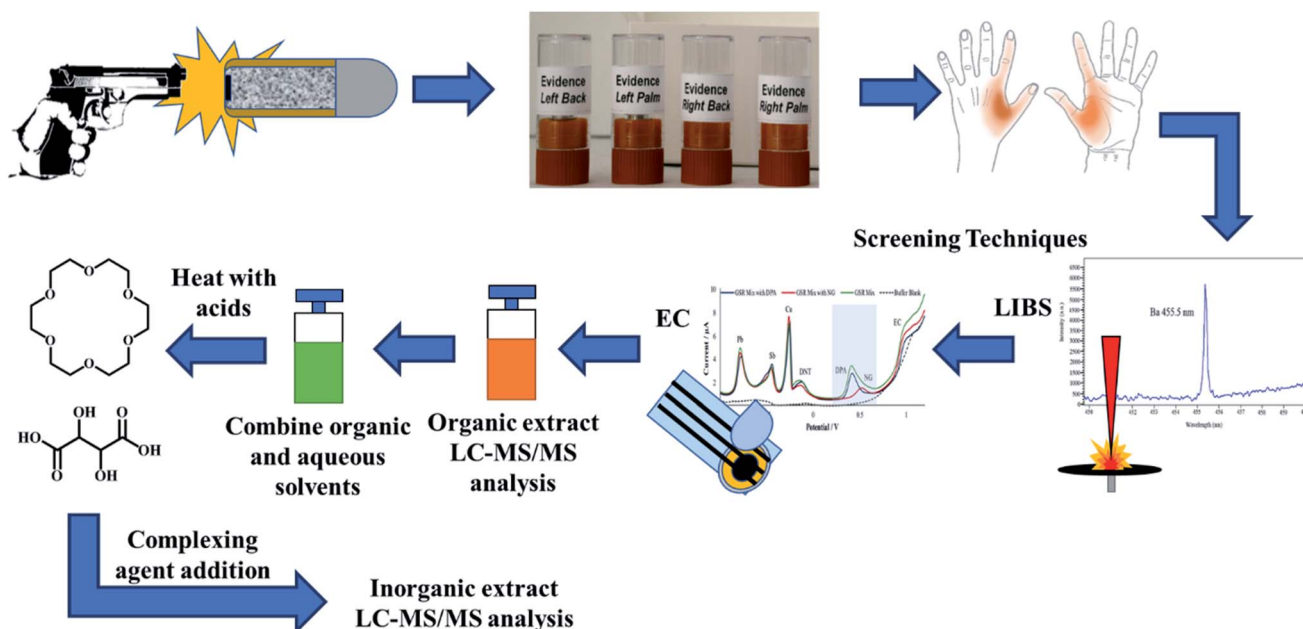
Evidence Left Back

Evidence Left Palm

Evidence Right Back

Evidence Right Palm

Screening Techniques

Heat with acids

EC

LIBS

GSR Mix with DPA  GSR Mix with NG  GSR Mix  Buffer Blank

Pb  Sb  Cu  DNT  DPA  NG  EC

Current / µA

Potential / V

Ba 455.5 nm

Intensity (a.u.)

Wavelength (nm)

O O O O O O

HO OH OH OH

Combine organic and aqueous solvents

Organic extract LC-MS/MS analysis

Complexing agent addition

Inorganic extract LC-MS/MS analysis